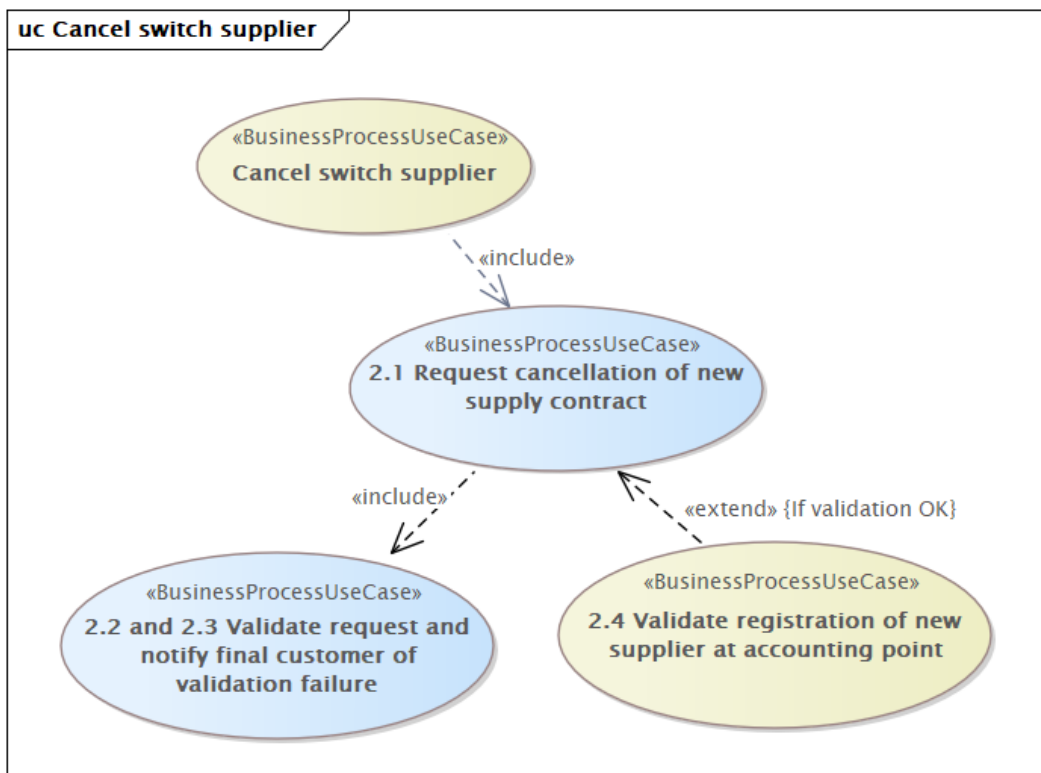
uc Cancel switch supplier

«BusinessProcessUseCase»
Cancel switch supplier

«include»

«BusinessProcessUseCase»
2.1 Request cancellation of new supply contract

«include»

«extend» {If validation OK}

«BusinessProcessUseCase»
2.2 and 2.3 Validate request and notify final customer of validation failure

«BusinessProcessUseCase»
2.4 Validate registration of new supplier at accounting point